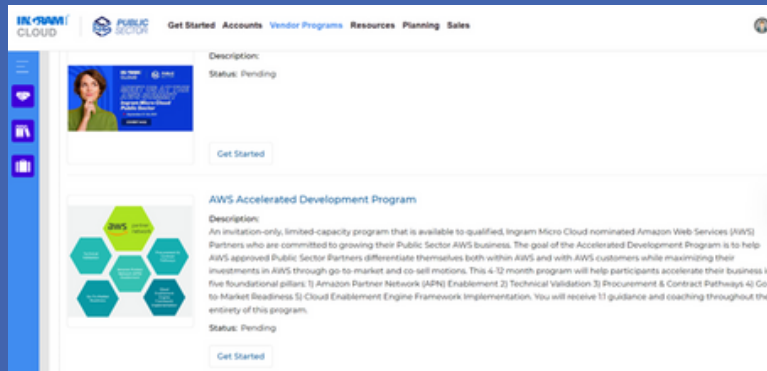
INGRAM CLOUD

PUBLIC SECTOR

Get Started Accounts Vendor Programs Resources Planning Sales

Description:

Status: Pending

Get Started

AWS Accelerated Development Program

Description:

An invitation-only, limited-capacity program that is available to qualified, Ingram Micro Cloud nominated Amazon Web Services (AWS) Partners who are committed to growing their Public Sector AWS business. The goal of the Accelerated Development Program is to help AWS approved Public Sector Partners differentiate themselves both within AWS and with AWS customers while maximizing their investments in AWS through go-to-market and co-sell motions. This 4-12 month program will help participants accelerate their business i five foundational pillars: 1) Amazon Partner Network (APN) Enablement 2) Technical Validation 3) Procurement & Contract Pathways 4) Go to Market Readiness 5) Cloud Enablement Engine Framework Implementation. You will receive 1:1 guidance and coaching throughout the entirety of this program.

Status: Pending

Get Started

aws partner network